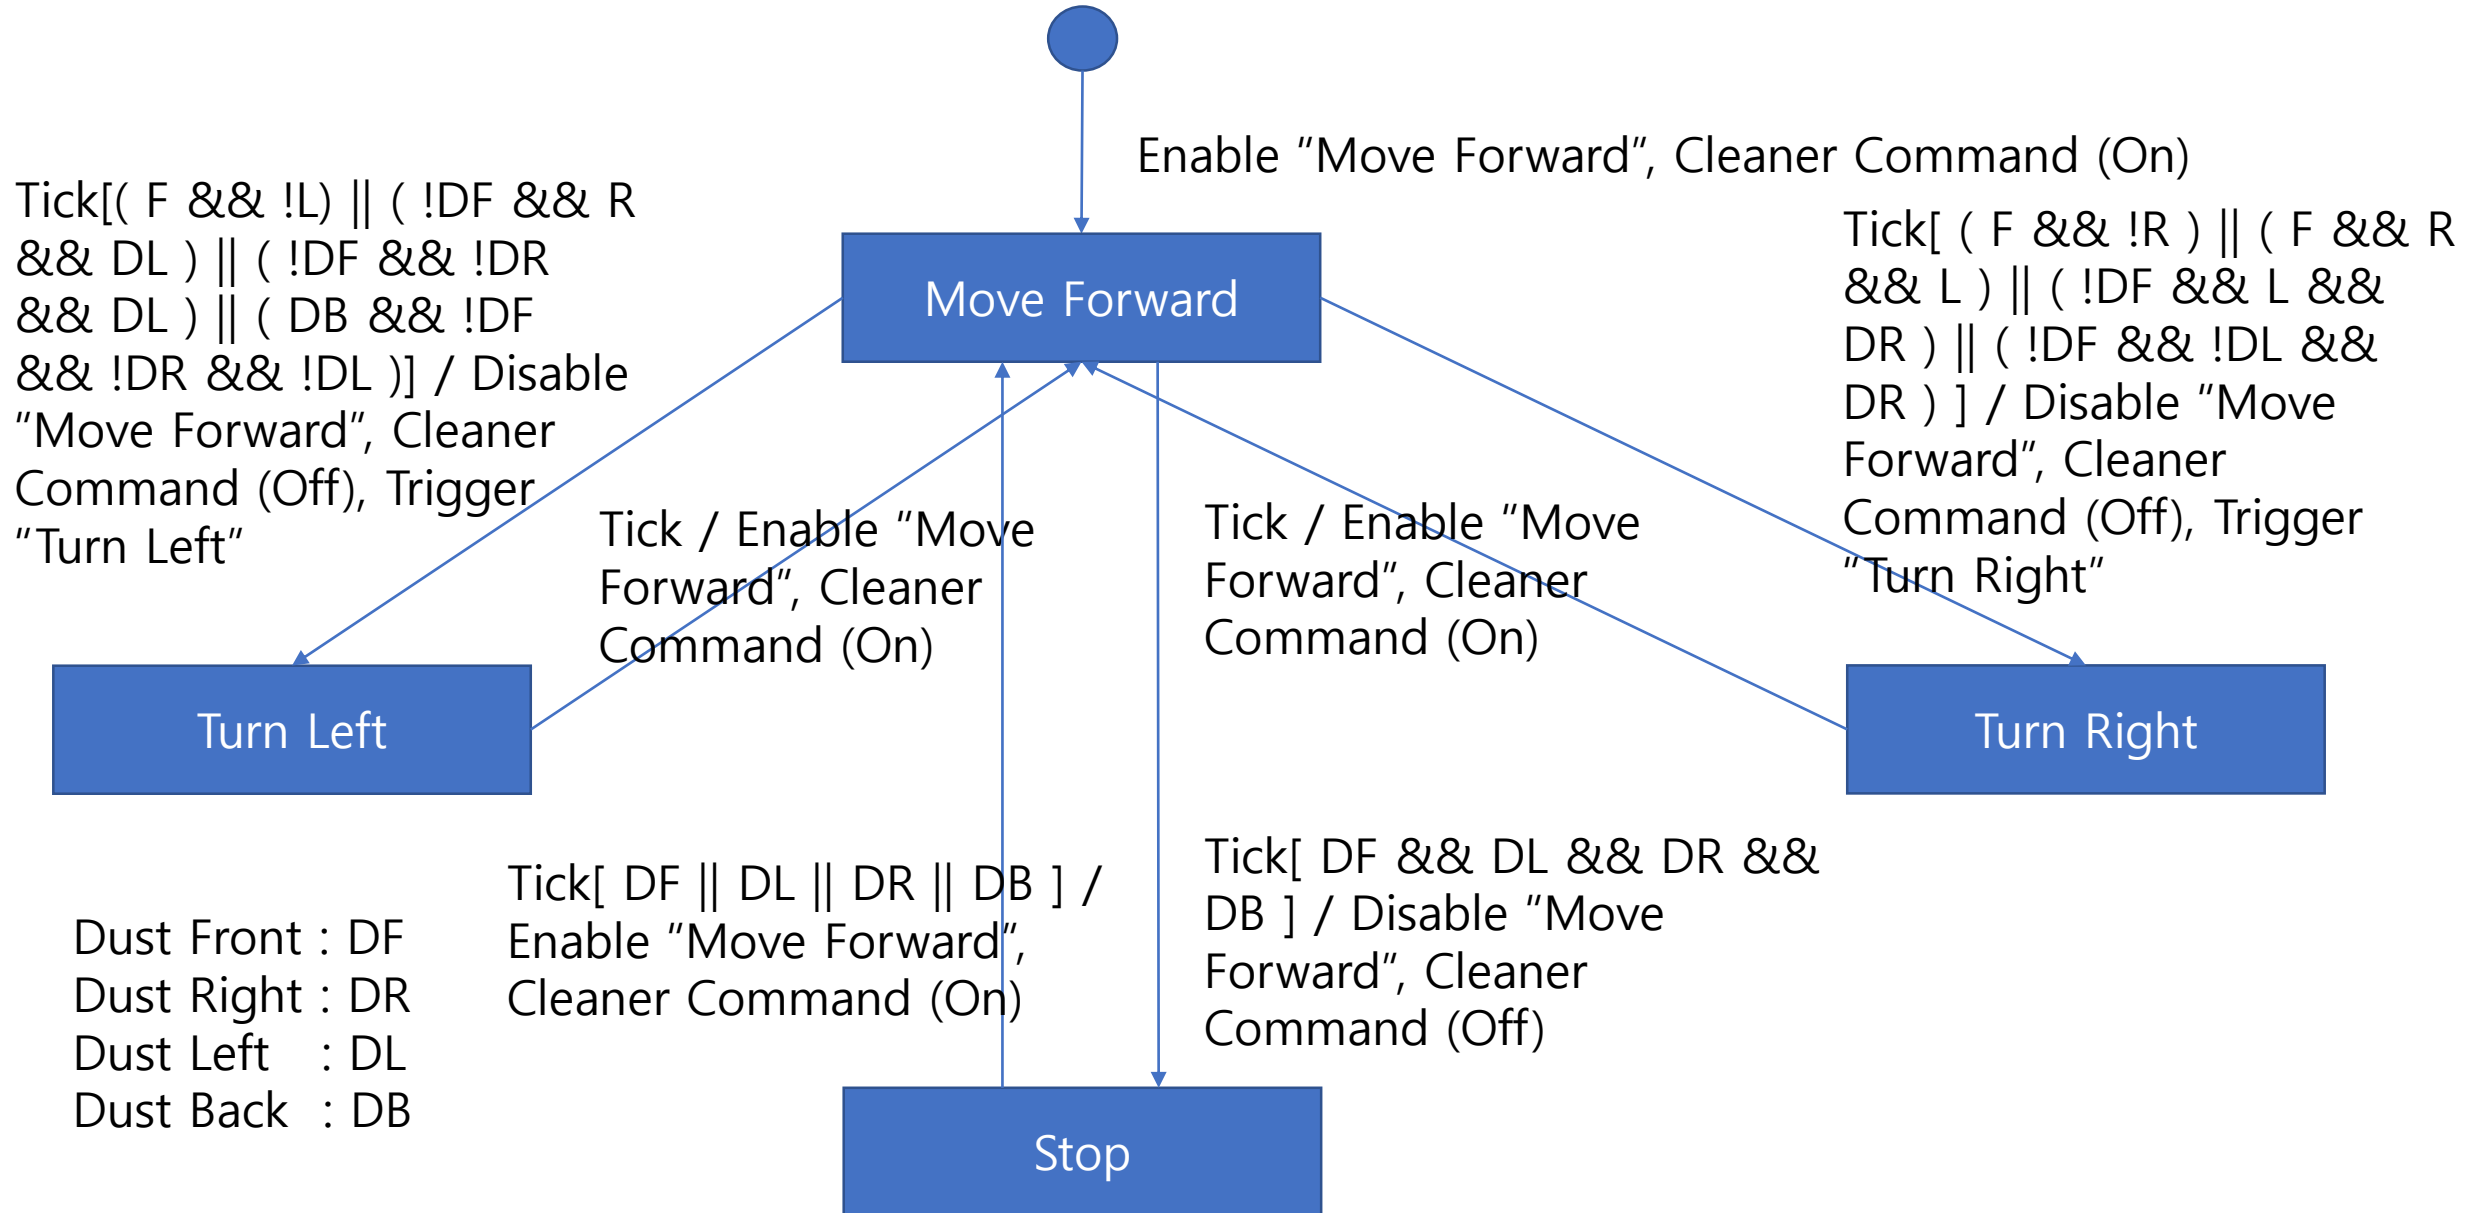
Enable “Move Forward”, Cleaner Command (On)

Tick[( F && !L) || ( !DF && R && DL ) || ( !DF && !DR && DL ) || ( DB && !DF && !DR && !DL )] / Disable “Move Forward”, Cleaner Command (Off), Trigger “Turn Left”

Move Forward

Tick[ ( F && !R ) || ( F && R && L ) || ( !DF && L && DR ) || ( !DF && !DL && DR ) ] / Disable “Move Forward”, Cleaner Command (Off), Trigger “Turn Right”

Tick / Enable “Move Forward”, Cleaner Command (On)

Tick / Enable “Move Forward”, Cleaner Command (On)

Turn Left

Turn Right

Tick[ DF || DL || DR || DB ] / Enable “Move Forward”, Cleaner Command (On)

Tick[ DF && DL && DR && DB ] / Disable “Move Forward”, Cleaner Command (Off)

Dust Front : DF
Dust Right : DR
Dust Left : DL
Dust Back : DB

Stop